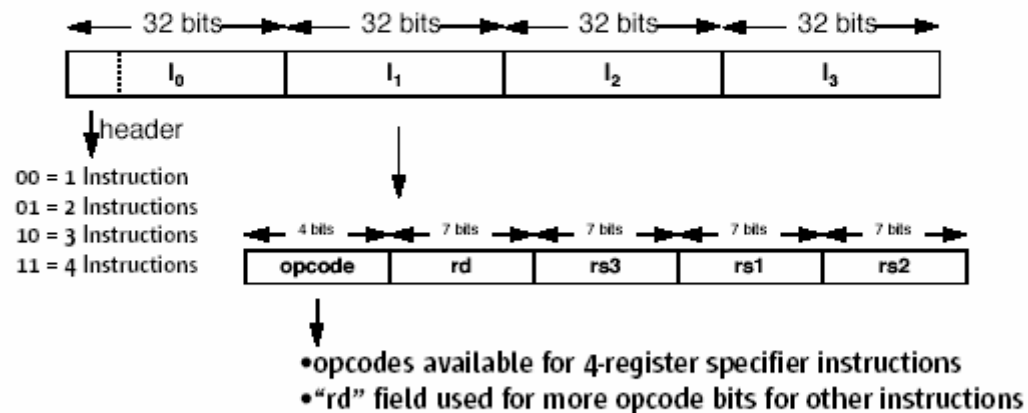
32 bits 32 bits 32 bits 32 bits

| $I_0$ | $I_1$ | $I_2$ | $I_3$ |
|---|---|---|---|

header

00 = 1 Instruction
01 = 2 Instructions
10 = 3 Instructions
11 = 4 Instructions

4 bits 7 bits 7 bits 7 bits 7 bits

| opcode | rd | rs3 | rs1 | rs2 |
|---|---|---|---|---|

•opcodes available for 4-register specifier instructions
•"rd" field used for more opcode bits for other instructions